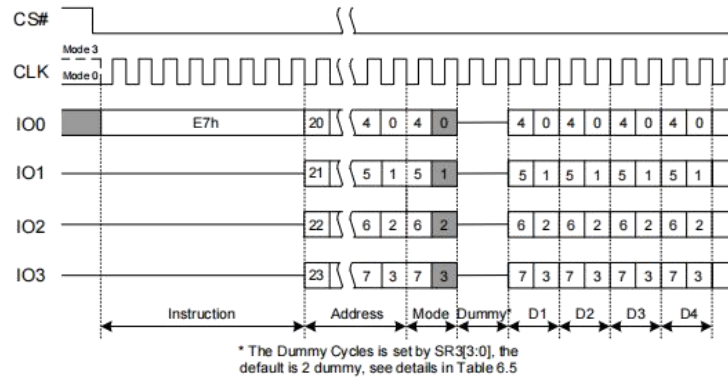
CS#

Mode 3
CLK Mode 0

IO0 E7h 20 4 0 4 0 4 0 4 0 4 0 4 0

IO1 21 5 1 5 1 5 1 5 1 5 1 5 1

IO2 22 6 2 6 2 6 2 6 2 6 2 6 2

IO3 23 7 3 7 3 7 3 7 3 7 3 7 3

Instruction Address Mode Dummy* D1 D2 D3 D4

* The Dummy Cycles is set by SR3[3:0], the default is 2 dummy, see details in Table 6.5